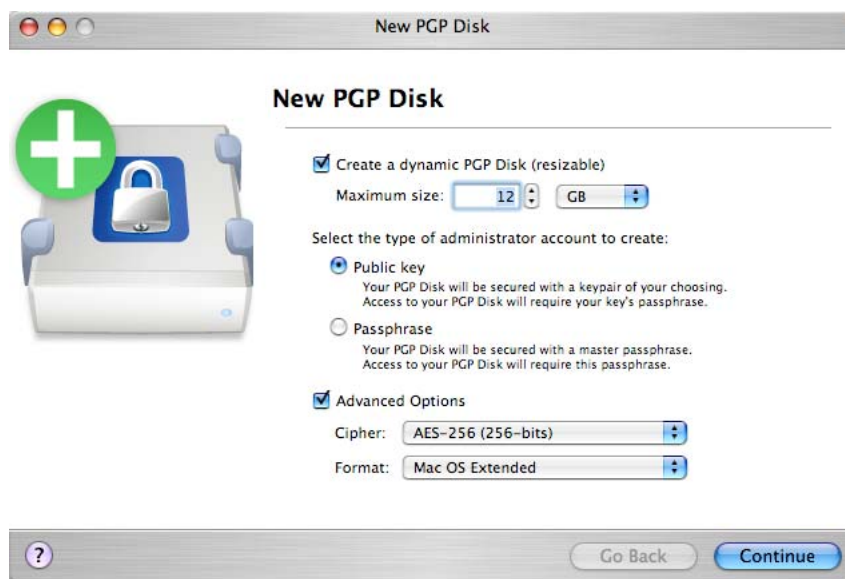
New PGP Disk

New PGP Disk

Create a dynamic PGP Disk (resizable)

Maximum size: 12 GB

Select the type of administrator account to create:

Public key
Your PGP Disk will be secured with a keypair of your choosing. Access to your PGP Disk will require your key's passphrase.

Passphrase
Your PGP Disk will be secured with a master passphrase. Access to your PGP Disk will require this passphrase.

Advanced Options

Cipher: AES-256 (256-bits)

Format: Mac OS Extended

?

Go Back

Continue